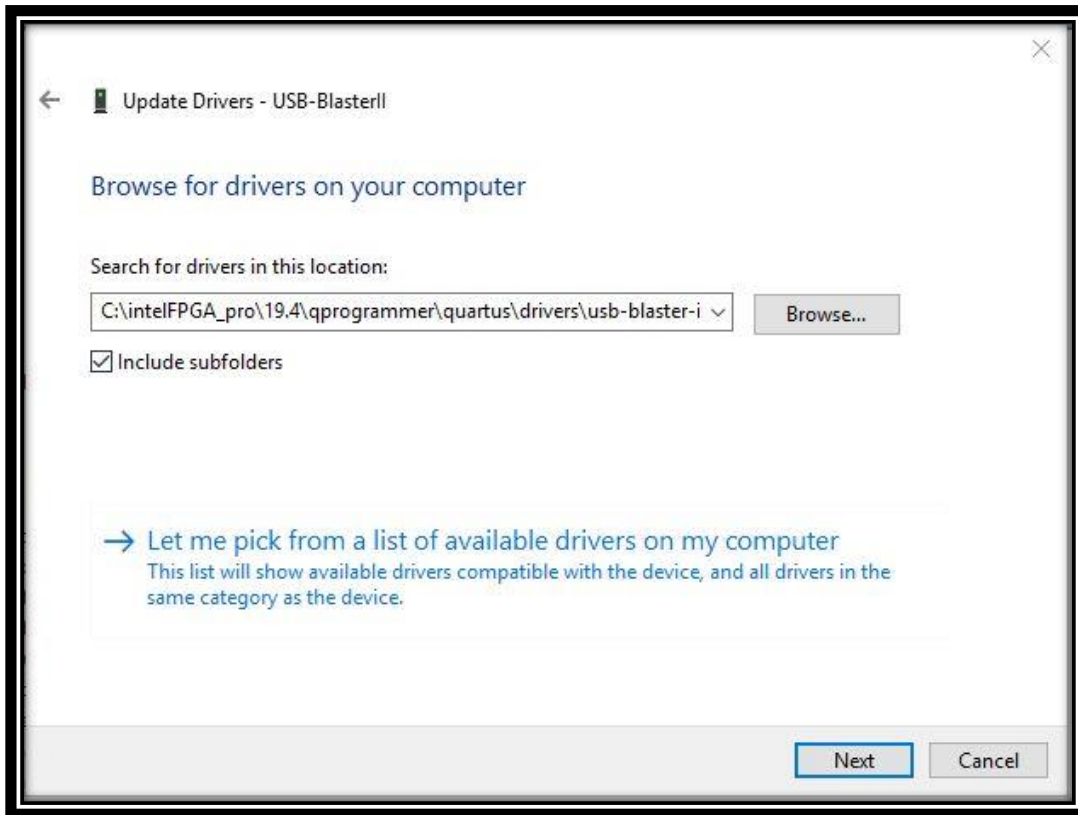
Update Drivers - USB-BlasterII

Browse for drivers on your computer

Search for drivers in this location:

C:\intelFPGA_pro\19.4\qprogrammer\quartus\drivers\usb-blaster-i

Browse...

Include subfolders

→ Let me pick from a list of available drivers on my computer
This list will show available drivers compatible with the device, and all drivers in the same category as the device.

Next

Cancel